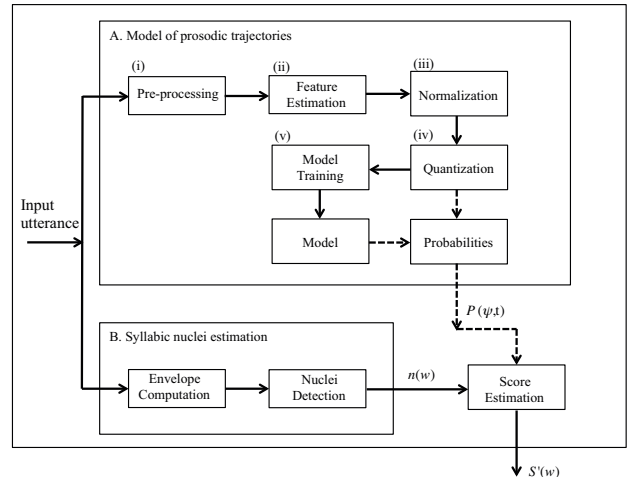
A. Model of prosodic trajectories

(i) Pre-processing

(ii) Feature Estimation

(iii) Normalization

(iv) Quantization

(v) Model Training

Model

Probabilities

Input utterance

$P(\psi,t)$

B. Syllabic nuclei estimation

Envelope Computation

Nuclei Detection

$n(w)$

Score Estimation

$S'(w)$